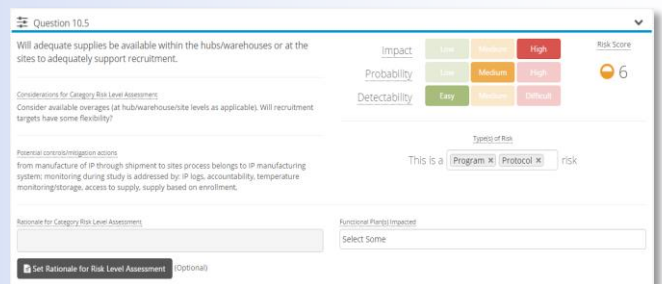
Question 10.5

Will adequate supplies be available within the hubs/warehouses or at the sites to adequately support recruitment.

Impact Low Medium High
Probability Low Medium High
Detectability Easy Medium Difficult

Risk Score
6

Considerations for Category Risk Level Assessment
Consider available overages (at hub/warehouse/site levels as applicable). Will recruitment targets have some flexibility?

Potential controls/mitigation actions
from manufacture of IP through shipment to sites process belongs to IP manufacturing system; monitoring during study is addressed by: IP logs, accountability, temperature monitoring/storage, access to supply, supply based on enrollment.

Type(s) of Risk
This is a Program × Protocol × risk

Rationale for Category Risk Level Assessment

Functional Plan(s) Impacted
Select Some

Set Rationale for Risk Level Assessment (Optional)